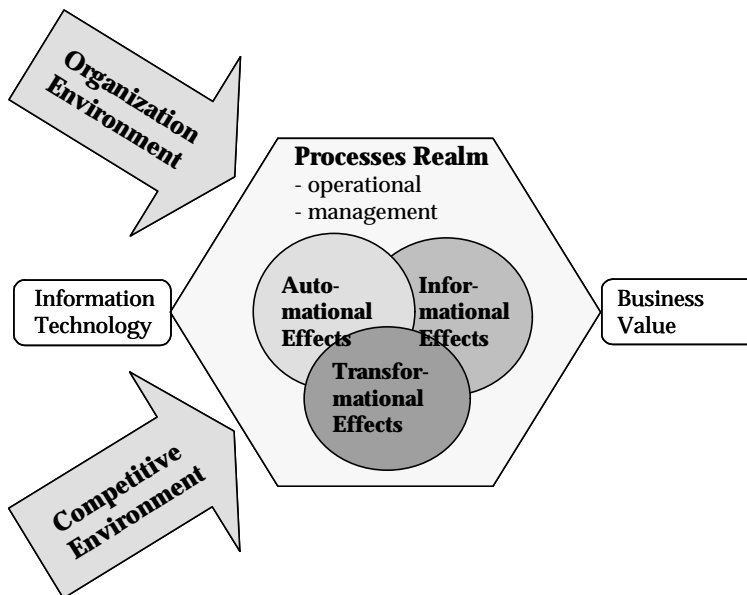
Organization Environment

Processes Realm
- operational
- management

Information Technology

Automational Effects

Informational Effects

Transformational Effects

Business Value

Competitive Environment